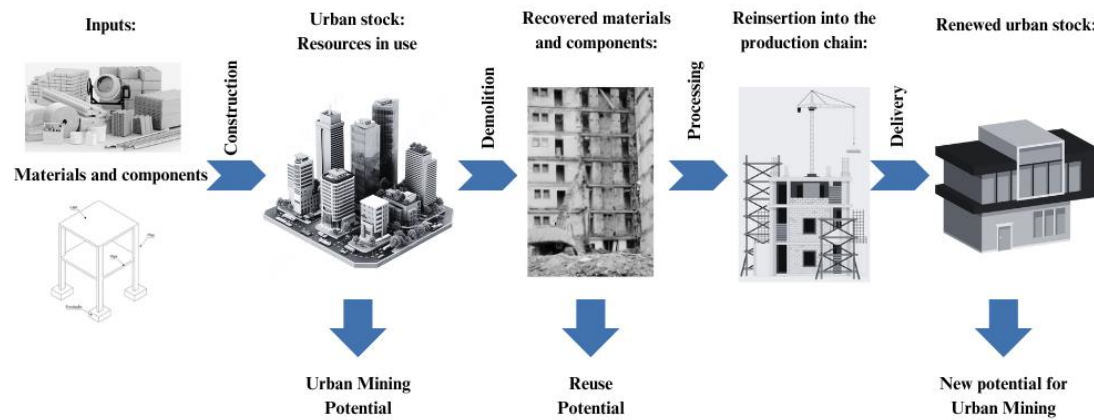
Inputs:

Materials and components

Construction

Urban stock: Resources in use

Demolition

Recovered materials and components:

Processing

Reinsertion into the production chain:

Delivery

Renewed urban stock:

Urban Mining Potential

Reuse Potential

New potential for Urban Mining